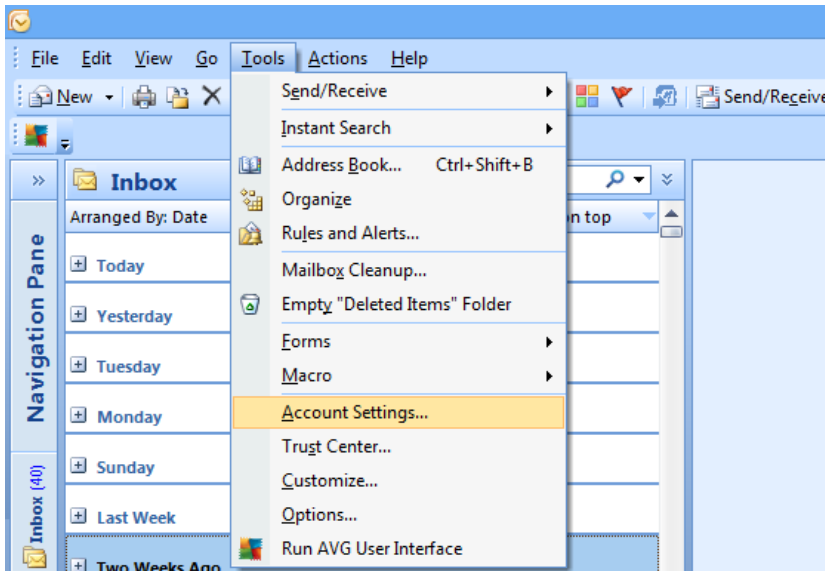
File Edit View Go Tools Actions Help

New

Send/Receive

»

Inbox

Arranged By: Date

on top

Today

Yesterday

Tuesday

Monday

Sunday

Last Week

Two Weeks Ago

Navigation Pane

Inbox (40)

Send/Receive

Instant Search

Address Book... Ctrl+Shift+B

Organize

Rules and Alerts...

Mailbox Cleanup...

Empty "Deleted Items" Folder

Forms

Macro

Account Settings...

Trust Center...

Customize...

Options...

Run AVG User Interface